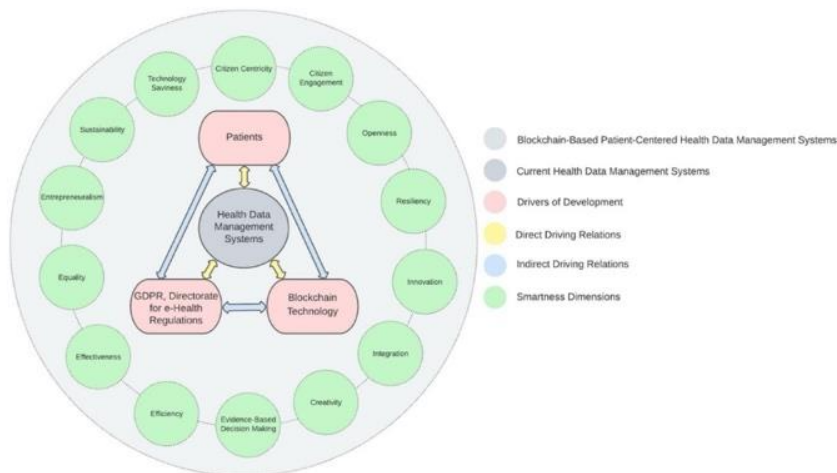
Citizen Centricity

Citizen Engagement

Openness

Resiliency

Innovation

Integration

Creativity

Evidence-Based Decision Making

Efficiency

Effectiveness

Equality

Entrepreneurialism

Sustainability

Technology Saviness

Patients

Health Data Management Systems

GDPR, Directorate for e-Health Regulations

Blockchain Technology

Blockchain-Based Patient-Centered Health Data Management Systems

Current Health Data Management Systems

Drivers of Development

Direct Driving Relations

Indirect Driving Relations

Smartness Dimensions